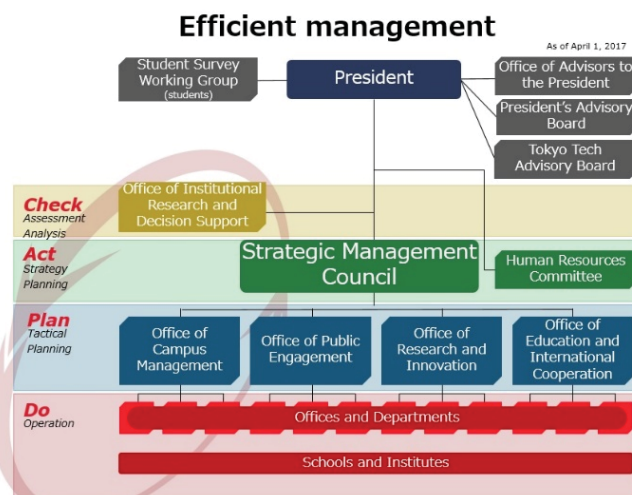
Efficient management

As of April 1, 2017

Student Survey Working Group (students)

President

Office of Advisors to the President

President's Advisory Board

Tokyo Tech Advisory Board

Check
Assessment
Analysis

Office of Institutional Research and Decision Support

Act
Strategy
Planning

Strategic Management Council

Human Resources Committee

Plan
Tactical
Planning

Office of Campus Management

Office of Public Engagement

Office of Research and Innovation

Office of Education and International Cooperation

Do
Operation

Offices and Departments

Schools and Institutes